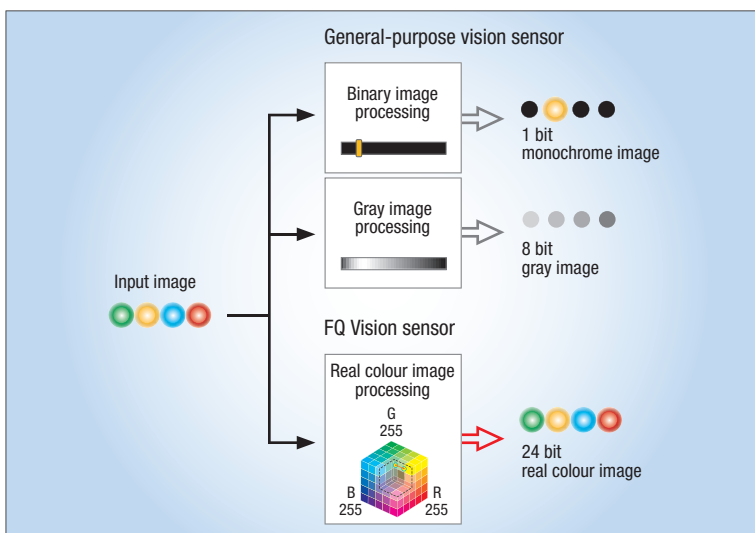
General-purpose vision sensor

Binary image processing

1 bit
monochrome image

Gray image processing

8 bit
gray image

Input image

FQ Vision sensor

Real colour image processing

G
255

B
255

R
255

24 bit
real colour image